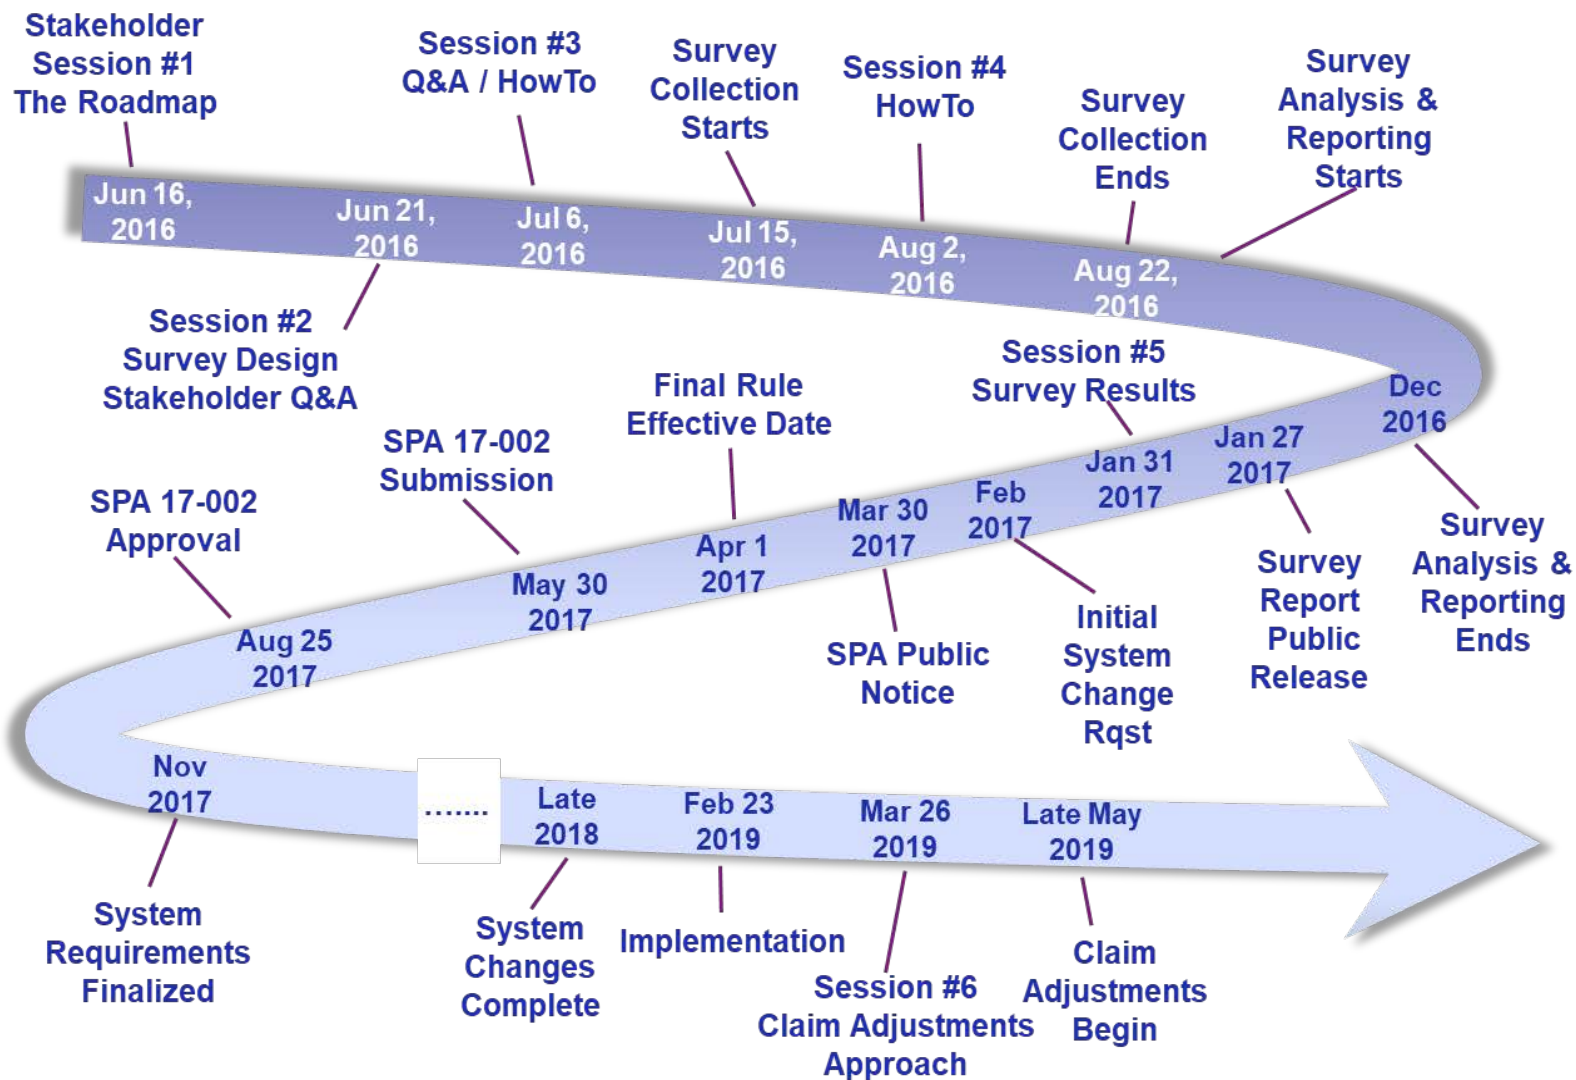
Stakeholder Session #1 The Roadmap

Session #3 Q&A / HowTo

Survey Collection Starts

Session #4 HowTo

Survey Collection Ends

Survey Analysis & Reporting Starts

Jun 16, 2016

Jun 21, 2016

Jul 6, 2016

Jul 15, 2016

Aug 2, 2016

Aug 22, 2016

Session #2 Survey Design Stakeholder Q&A

Final Rule Effective Date

Session #5 Survey Results

Dec 2016

SPA 17-002 Submission

SPA 17-002 Approval

Jan 27 2017

Jan 31 2017

Feb 2017

Mar 30 2017

Apr 1 2017

May 30 2017

Aug 25 2017

Survey Analysis & Reporting Ends

Survey Report Public Release

Initial System Change Rqst

SPA Public Notice

Nov 2017

.......

Late 2018

Feb 23 2019

Mar 26 2019

Late May 2019

System Requirements Finalized

System Changes Complete

Implementation

Session #6 Claim Adjustments Approach

Claim Adjustments Begin